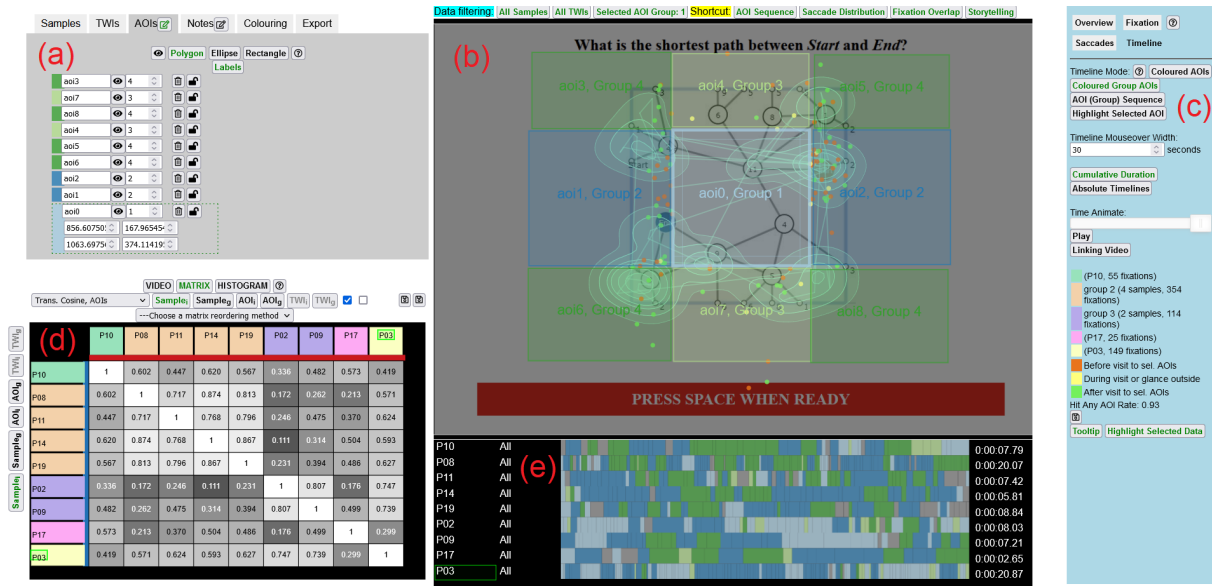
Samples TWIs AOIs Notes Colouring Export

(a)

Polygon Ellipse Rectangle ?

Labels

aoi3 4
aoi7 3
aoi8 4
aoi4 3
aoi5 4
aoi6 4
aoi2 2
aoi1 2
aoi0 1

856.60750 167.96545
1063.6975 374.11419

Data filtering: All Samples All TWIs Selected AOI Group: 1 Shortcut: AOI Sequence Saccade Distribution Fixation Overlap Storytelling

(b)

What is the shortest path between Start and End?

aoi3, Group 4 aoi4, Group 3 aoi5, Group 4
aoi1, Group 2 aoi0, Group 1 aoi2, Group 2
aoi6, Group 4 aoi7, Group 3 aoi8, Group 4

PRESS SPACE WHEN READY

Overview Fixation ?
Saccades Timeline

(c)

Timeline Mode: ? Coloured AOIs
Coloured Group AOIs
AOI (Group) Sequence
Highlight Selected AOI

Timeline Mouseover Width:
30 seconds

Cumulative Duration
Absolute Timelines

Time Animate:

Play
Linking Video

(P10, 55 fixations)
group 2 (4 samples, 354 fixations)
group 3 (2 samples, 114 fixations)
(P17, 25 fixations)
(P03, 149 fixations)
Before visit to sel. AOIs
During visit or glance outside
After visit to sel. AOIs
Hit Any AOI Rate: 0.93

Tooltip Highlight Selected Data

VIDEO MATRIX HISTOGRAM ?

Trans. Cosine, AOIs Sample$_i$ Sample$_g$ AOI$_i$ AOI$_g$ TWI$_i$ TWI$_g$

---Choose a matrix reordering method---

(d)

TWI$_g$ AOI$_g$ AOI$_i$ Sample$_g$ Sample$_i$

| | P10 | P08 | P11 | P14 | P19 | P02 | P09 | P17 | P03 |
|---|---|---|---|---|---|---|---|---|---|
| P10 | 1 | 0.602 | 0.447 | 0.620 | 0.567 | 0.336 | 0.482 | 0.573 | 0.419 |
| P08 | 0.602 | 1 | 0.717 | 0.874 | 0.813 | 0.172 | 0.262 | 0.213 | 0.571 |
| P11 | 0.447 | 0.717 | 1 | 0.768 | 0.796 | 0.246 | 0.475 | 0.370 | 0.624 |
| P14 | 0.620 | 0.874 | 0.768 | 1 | 0.867 | 0.111 | 0.314 | 0.504 | 0.593 |
| P19 | 0.567 | 0.813 | 0.796 | 0.867 | 1 | 0.231 | 0.394 | 0.486 | 0.627 |
| P02 | 0.336 | 0.172 | 0.246 | 0.111 | 0.231 | 1 | 0.807 | 0.176 | 0.747 |
| P09 | 0.482 | 0.262 | 0.475 | 0.314 | 0.394 | 0.807 | 1 | 0.499 | 0.739 |
| P17 | 0.573 | 0.213 | 0.370 | 0.504 | 0.486 | 0.176 | 0.499 | 1 | 0.299 |
| P03 | 0.419 | 0.571 | 0.624 | 0.593 | 0.627 | 0.747 | 0.739 | 0.299 | 1 |

(e)

P10 All 0:00:07.79
P08 All 0:00:20.07
P11 All 0:00:07.42
P14 All 0:00:05.81
P19 All 0:00:08.84
P02 All 0:00:08.03
P09 All 0:00:07.21
P17 All 0:00:02.65
P03 All 0:00:20.87